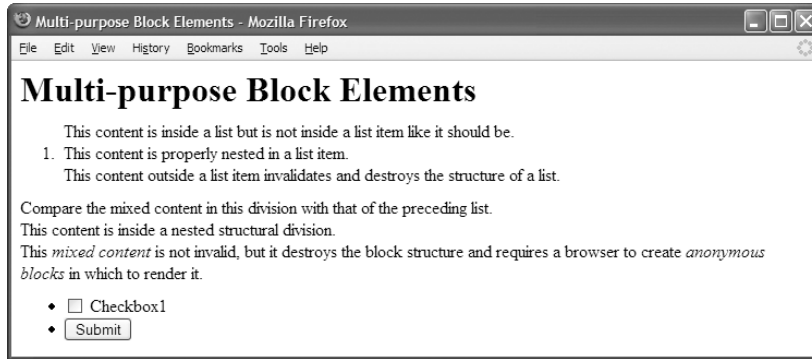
Multi-purpose Block Elements - Mozilla Firefox

File Edit View History Bookmarks Tools Help

# Multi-purpose Block Elements

This content is inside a list but is not inside a list item like it should be.

1. This content is properly nested in a list item.

This content outside a list item invalidates and destroys the structure of a list.

Compare the mixed content in this division with that of the preceding list.
This content is inside a nested structural division.
This *mixed content* is not invalid, but it destroys the block structure and requires a browser to create *anonymous blocks* in which to render it.

- Checkbox1
- Submit